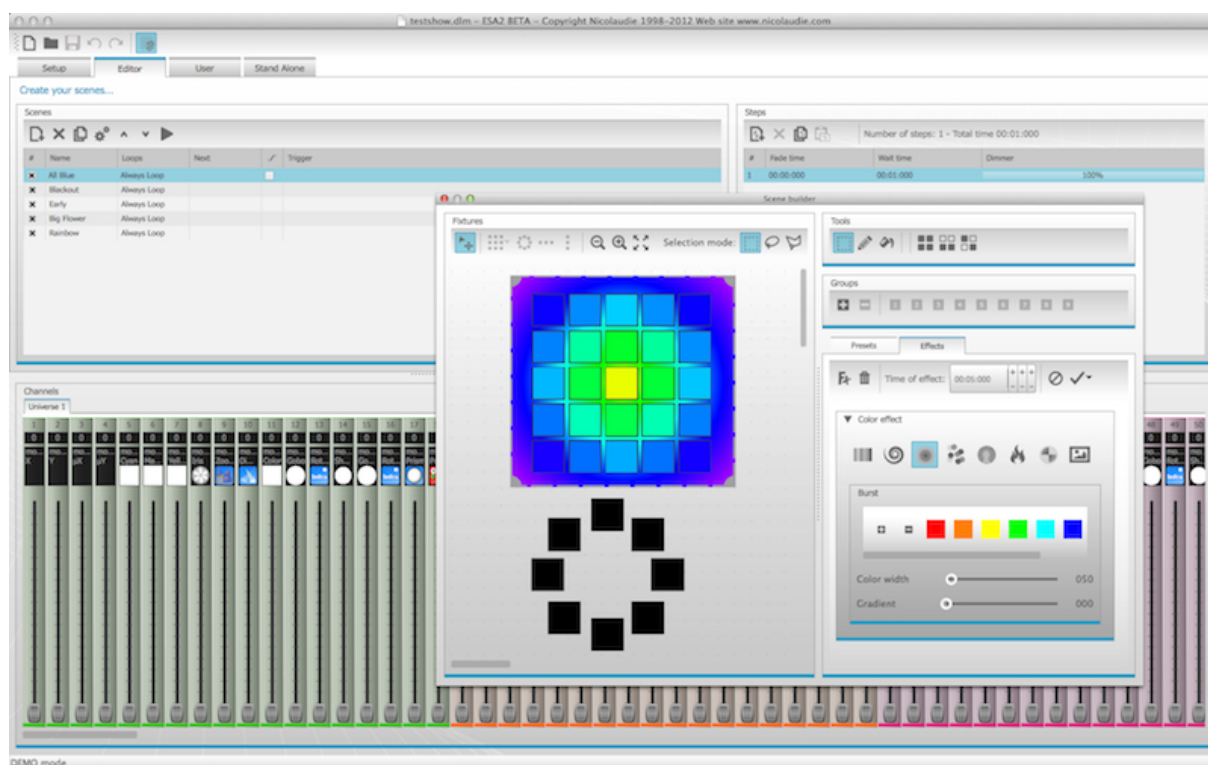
testshow.dlm - ESA2 BETA - Copyright Nicolaudie 1998-2012 Web site www.nicolaudie.com

Setup
Editor
User
Stand Alone

Create your scenes...

Scenes

| # | Name | Loops | Next | | Trigger |
|---|---|---|---|---|---|
| | All Blue | Always Loop | | | |
| | Blackout | Always Loop | | | |
| | Early | Always Loop | | | |
| | Big Flower | Always Loop | | | |
| | Rainbow | Always Loop | | | |

Steps

Number of steps: 1 - Total time 00:01:000

| # | Fade time | Wait time | Dimmer |
|---|---|---|---|
| 1 | 00:00:000 | 00:01:000 | 100% |

Scene builder

Fixtures

Selection mode:

Tools

Groups

Presets
Effects

Time of effect: 00:05:000

Color effect

Burst

Color width 050
Gradient 000

Channels
Universe 1

DEMO mode